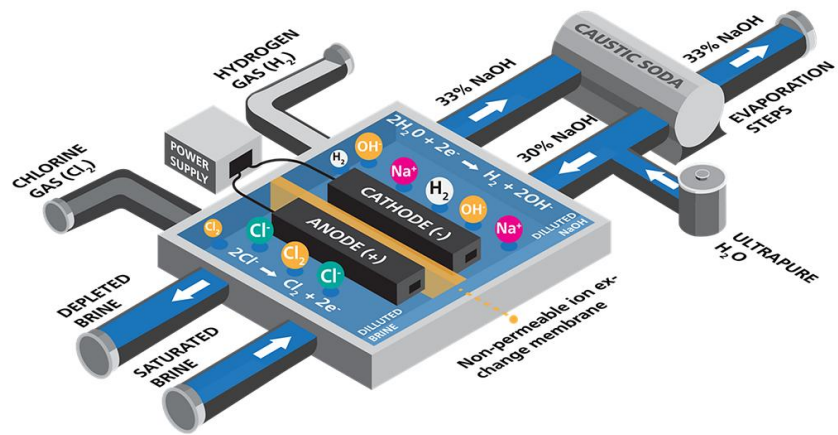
CAUSTIC SODA
33% NaOH
33% NaOH
HYDROGEN GAS ($H_2$)
EVAPORATION STEPS
30% NaOH
POWER SUPPLY
$2H_2O + 2e^- \rightarrow H_2 + 2OH^-$
$H_2$
$OH^-$
$Na^+$
$H_2$
CHLORINE GAS ($Cl_2$)
CATHODE (-)
$OH^-$
$Na^+$
DILLUTED NaOH
ULTRAPURE $H_2O$
$Cl_2$
$Cl^-$
ANODE (+)
$2Cl^- \rightarrow Cl_2 + 2e^-$
$Cl_2$
$Cl^-$
DEPLETED BRINE
DILLUTED BRINE
Non-permeable ion exchange membrane
SATURATED BRINE